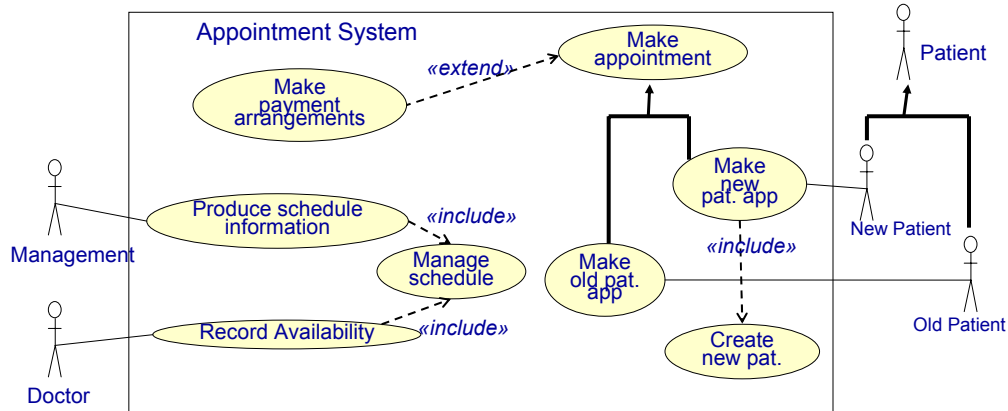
Appointment System

Patient

Make appointment

«extend»

Make payment arrangements

Make new pat. app

New Patient

Management

Produce schedule information

«include»

«include»

Manage schedule

Make old pat. app

Old Patient

Doctor

Record Availability

«include»

Create new pat.